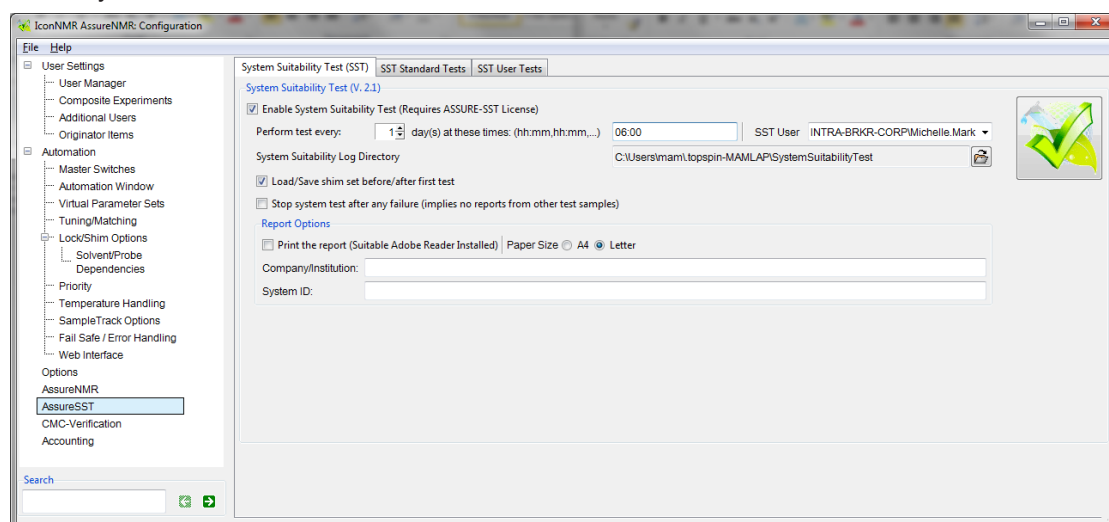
IconNMR AssureNMR: Configuration

File Help

User Settings
User Manager
Composite Experiments
Additional Users
Originator Items
Automation
Master Switches
Automation Window
Virtual Parameter Sets
Tuning/Matching
Lock/Shim Options
Solvent/Probe Dependencies
Priority
Temperature Handling
SampleTrack Options
Fail Safe / Error Handling
Web Interface
Options
AssureNMR
AssureSST
CMC-Verification
Accounting

Search

System Suitability Test (SST) | SST Standard Tests | SST User Tests

System Suitability Test (V. 2.1)

Enable System Suitability Test (Requires ASSURE-SST License)

Perform test every: 1 day(s) at these times: (hh:mm,hh:mm,...) 06:00 SST User INTRA-BRKR-CORP\Michelle.Mark

System Suitability Log Directory C:\Users\mam\.topspin-MAMLAP\SystemSuitabilityTest

Load/Save shim set before/after first test

Stop system test after any failure (implies no reports from other test samples)

Report Options

Print the report (Suitable Adobe Reader Installed) Paper Size A4 Letter

Company/Institution:

System ID: